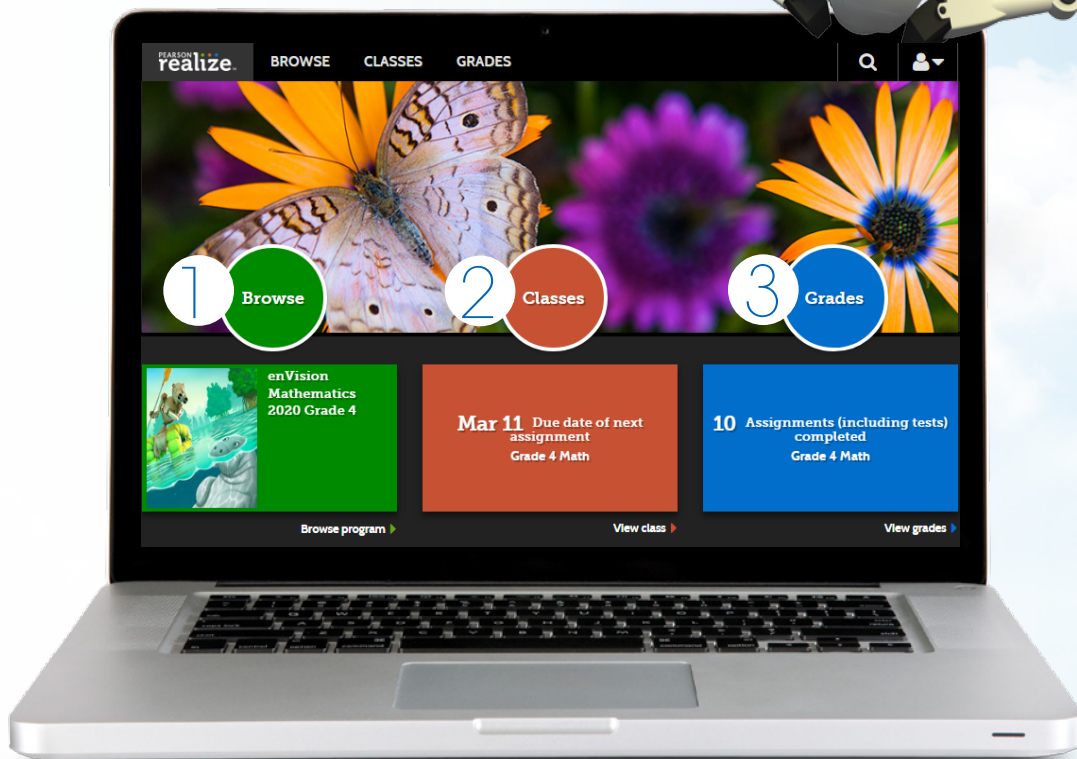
PEARSON realize

BROWSE CLASSES GRADES

1 Browse

2 Classes

3 Grades

enVision Mathematics 2020 Grade 4

Browse program

Mar 11 Due date of next assignment
Grade 4 Math

View class

10 Assignments (including tests) completed
Grade 4 Math

View grades